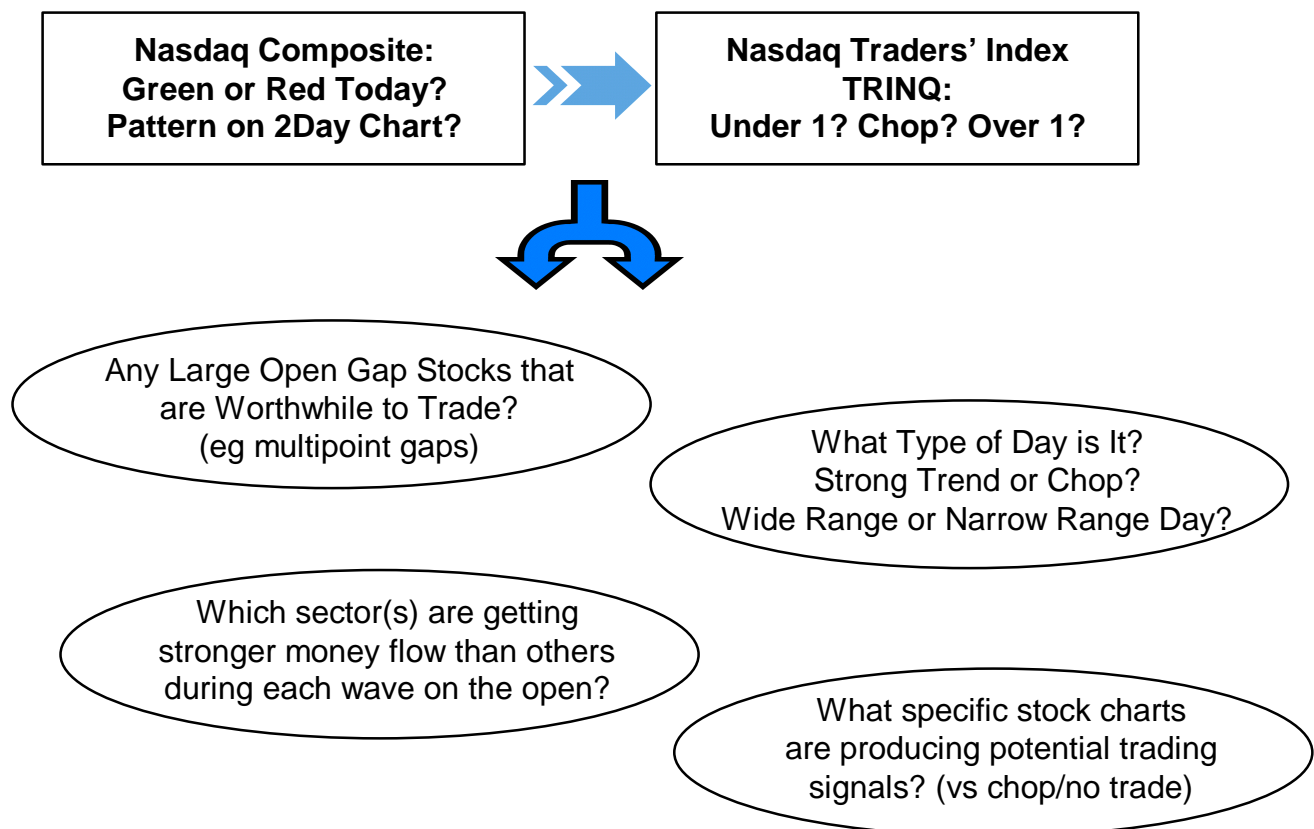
Nasdaq Composite:
Green or Red Today?
Pattern on 2Day Chart?

Nasdaq Traders' Index
TRINQ:
Under 1? Chop? Over 1?

Any Large Open Gap Stocks that are Worthwhile to Trade? (eg multipoint gaps)

What Type of Day is It? Strong Trend or Chop? Wide Range or Narrow Range Day?

Which sector(s) are getting stronger money flow than others during each wave on the open?

What specific stock charts are producing potential trading signals? (vs chop/no trade)